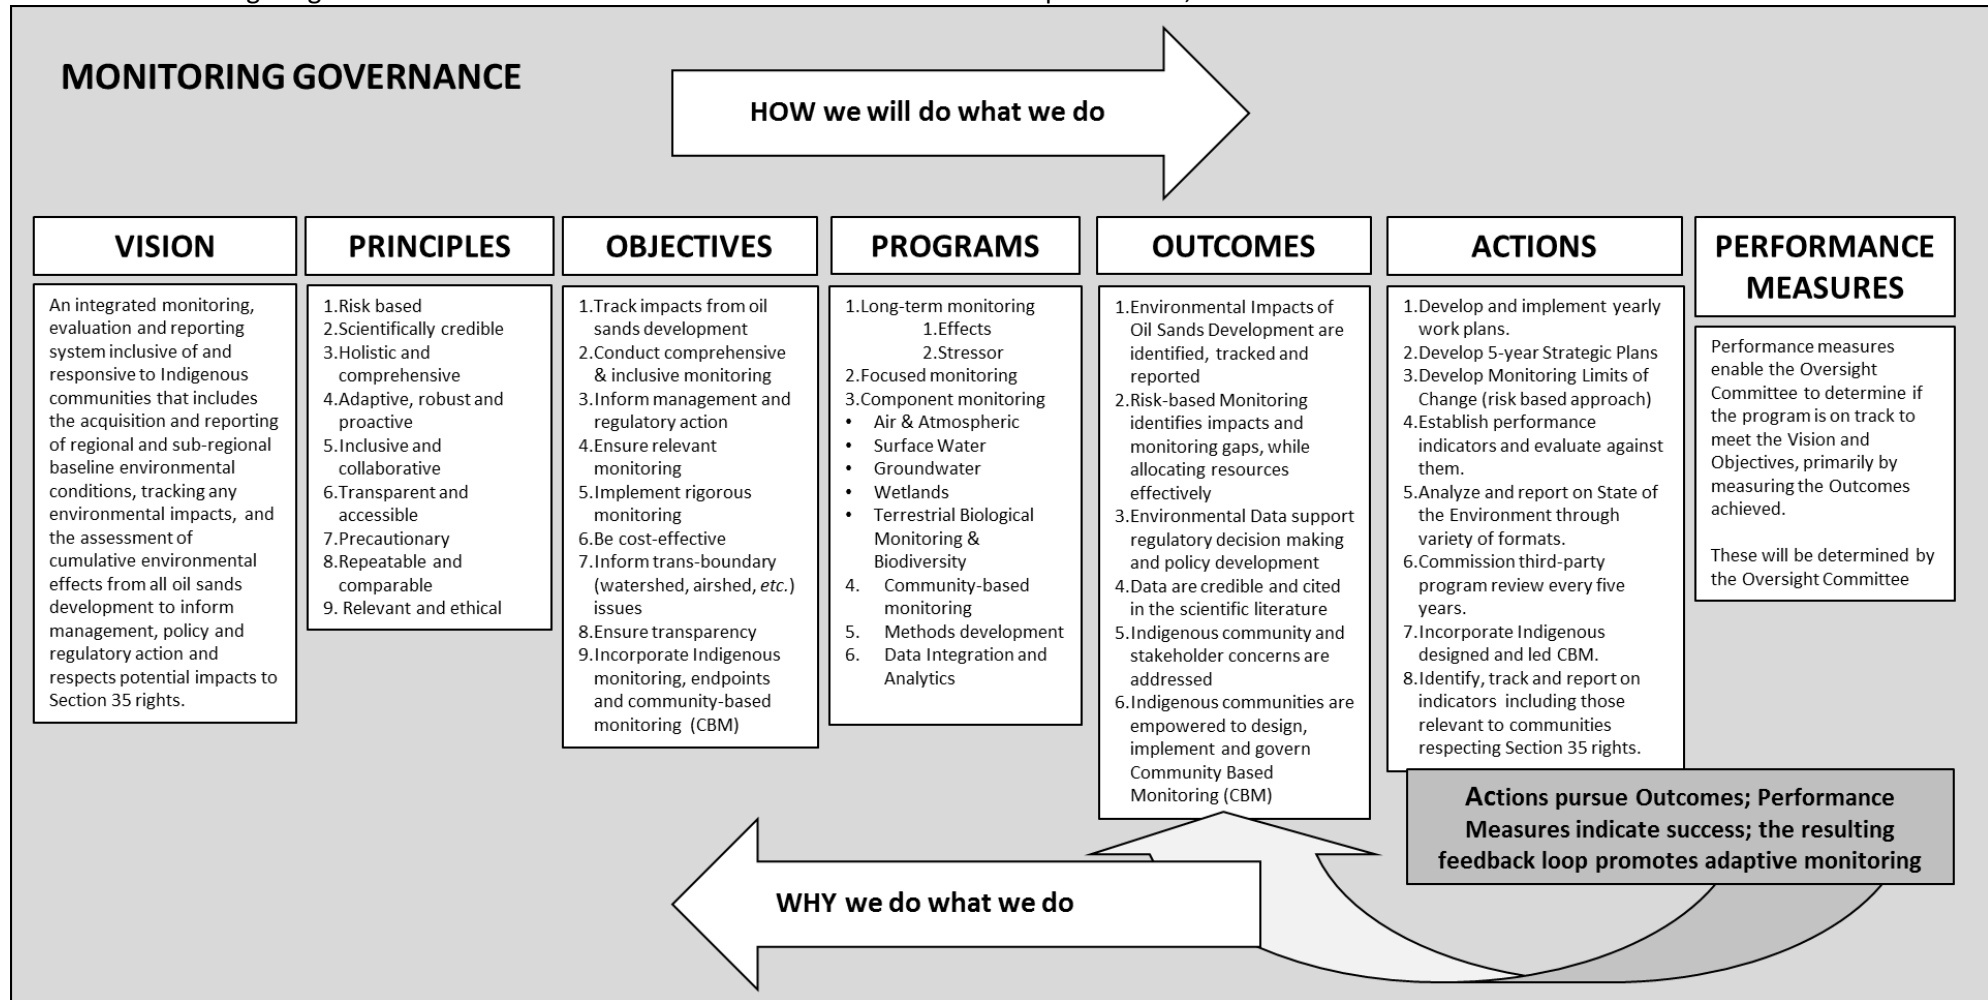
MONITORING GOVERNANCE

HOW we will do what we do

VISION

An integrated monitoring, evaluation and reporting system inclusive of and responsive to Indigenous communities that includes the acquisition and reporting of regional and sub-regional baseline environmental conditions, tracking any environmental impacts, and the assessment of cumulative environmental effects from all oil sands development to inform management, policy and regulatory action and respects potential impacts to Section 35 rights.

PRINCIPLES

1. Risk based
2. Scientifically credible
3. Holistic and comprehensive
4. Adaptive, robust and proactive
5. Inclusive and collaborative
6. Transparent and accessible
7. Precautionary
8. Repeatable and comparable
9. Relevant and ethical

OBJECTIVES

1. Track impacts from oil sands development
2. Conduct comprehensive & inclusive monitoring
3. Inform management and regulatory action
4. Ensure relevant monitoring
5. Implement rigorous monitoring
6. Be cost-effective
7. Inform trans-boundary (watershed, airshed, *etc.*) issues
8. Ensure transparency
9. Incorporate Indigenous monitoring, endpoints and community-based monitoring (CBM)

PROGRAMS

1. Long-term monitoring
1. Effects
2. Stressor
2. Focused monitoring
3. Component monitoring
• Air & Atmospheric
• Surface Water
• Groundwater
• Wetlands
• Terrestrial Biological Monitoring & Biodiversity
4. Community-based monitoring
5. Methods development
6. Data Integration and Analytics

OUTCOMES

1. Environmental Impacts of Oil Sands Development are identified, tracked and reported
2. Risk-based Monitoring identifies impacts and monitoring gaps, while allocating resources effectively
3. Environmental Data support regulatory decision making and policy development
4. Data are credible and cited in the scientific literature
5. Indigenous community and stakeholder concerns are addressed
6. Indigenous communities are empowered to design, implement and govern Community Based Monitoring (CBM)

ACTIONS

1. Develop and implement yearly work plans.
2. Develop 5-year Strategic Plans
3. Develop Monitoring Limits of Change (risk based approach)
4. Establish performance indicators and evaluate against them.
5. Analyze and report on State of the Environment through variety of formats.
6. Commission third-party program review every five years.
7. Incorporate Indigenous designed and led CBM.
8. Identify, track and report on indicators including those relevant to communities respecting Section 35 rights.

PERFORMANCE MEASURES

Performance measures enable the Oversight Committee to determine if the program is on track to meet the Vision and Objectives, primarily by measuring the Outcomes achieved.

These will be determined by the Oversight Committee

Actions pursue Outcomes; Performance Measures indicate success; the resulting feedback loop promotes adaptive monitoring

WHY we do what we do